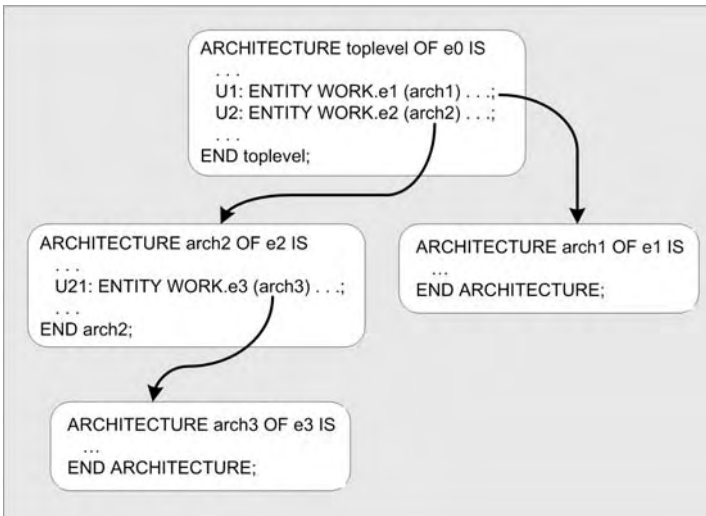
ARCHITECTURE toplevel OF e0 IS
. . .
U1: ENTITY WORK.e1 (arch1) . . .;
U2: ENTITY WORK.e2 (arch2) . . .;
. . .
END toplevel;

ARCHITECTURE arch2 OF e2 IS
. . .
U21: ENTITY WORK.e3 (arch3) . . .;
. . .
END arch2;

ARCHITECTURE arch1 OF e1 IS
...
END ARCHITECTURE;

ARCHITECTURE arch3 OF e3 IS
...
END ARCHITECTURE;